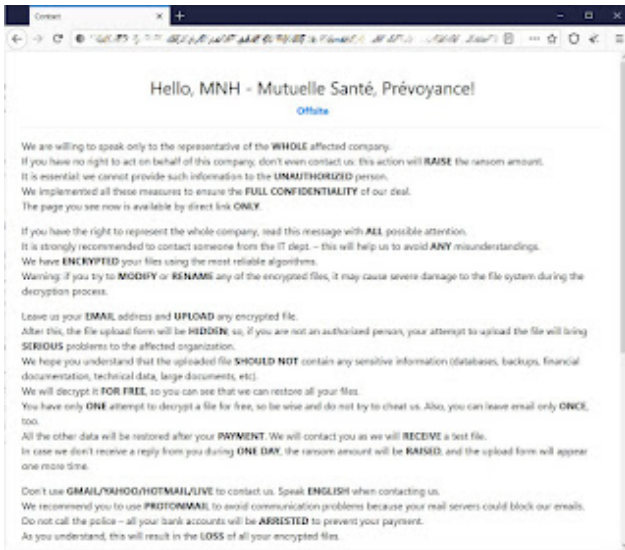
Contact

Hello, MNH - Mutuelle Santé, Prévoyance!

Offsite

We are willing to speak only to the representative of the WHOLE affected company.
If you have no right to act on behalf of this company, don't even contact us: this action will RAISE the ransom amount.
It is essential: we cannot provide such information to the UNAUTHORIZED person.
We implemented all these measures to ensure the FULL CONFIDENTIALITY of our deal.
The page you see now is available by direct link ONLY.

If you have the right to represent the whole company, read this message with ALL possible attention.
It is strongly recommended to contact someone from the IT dept. - this will help us to avoid ANY misunderstandings.
We have ENCRYPTED your files using the most reliable algorithms.
Warning: if you try to MODIFY or RENAME any of the encrypted files, it may cause severe damage to the file system during the decryption process.

Leave us your EMAIL address and UPLOAD any encrypted file.
After this, the file upload form will be HIDDEN; so, if you are not an authorized person, your attempt to upload the file will bring SERIOUS problems to the affected organization.
We hope you understand that the uploaded file SHOULD NOT contain any sensitive information (databases, backups, financial documentation, technical data, large documents, etc).
We will decrypt it FOR FREE, so you can see that we can restore all your files.
You have only ONE attempt to decrypt a file for free, so be wise and do not try to cheat us. Also, you can leave email only ONCE, too.
All the other data will be restored after your PAYMENT. We will contact you as we will RECEIVE a test file.
In case we don't receive a reply from you during ONE DAY, the ransom amount will be RAISED, and the upload form will appear one more time.

Don't use GMAIL/YAHOO/HOTMAIL/LIVE to contact us. Speak ENGLISH when contacting us.
We recommend you to use PROTONMAIL to avoid communication problems because your mail servers could block our emails.
Do not call the police - all your bank accounts will be ARRESTED to prevent your payment.
As you understand, this will result in the LOSS of all your encrypted files.